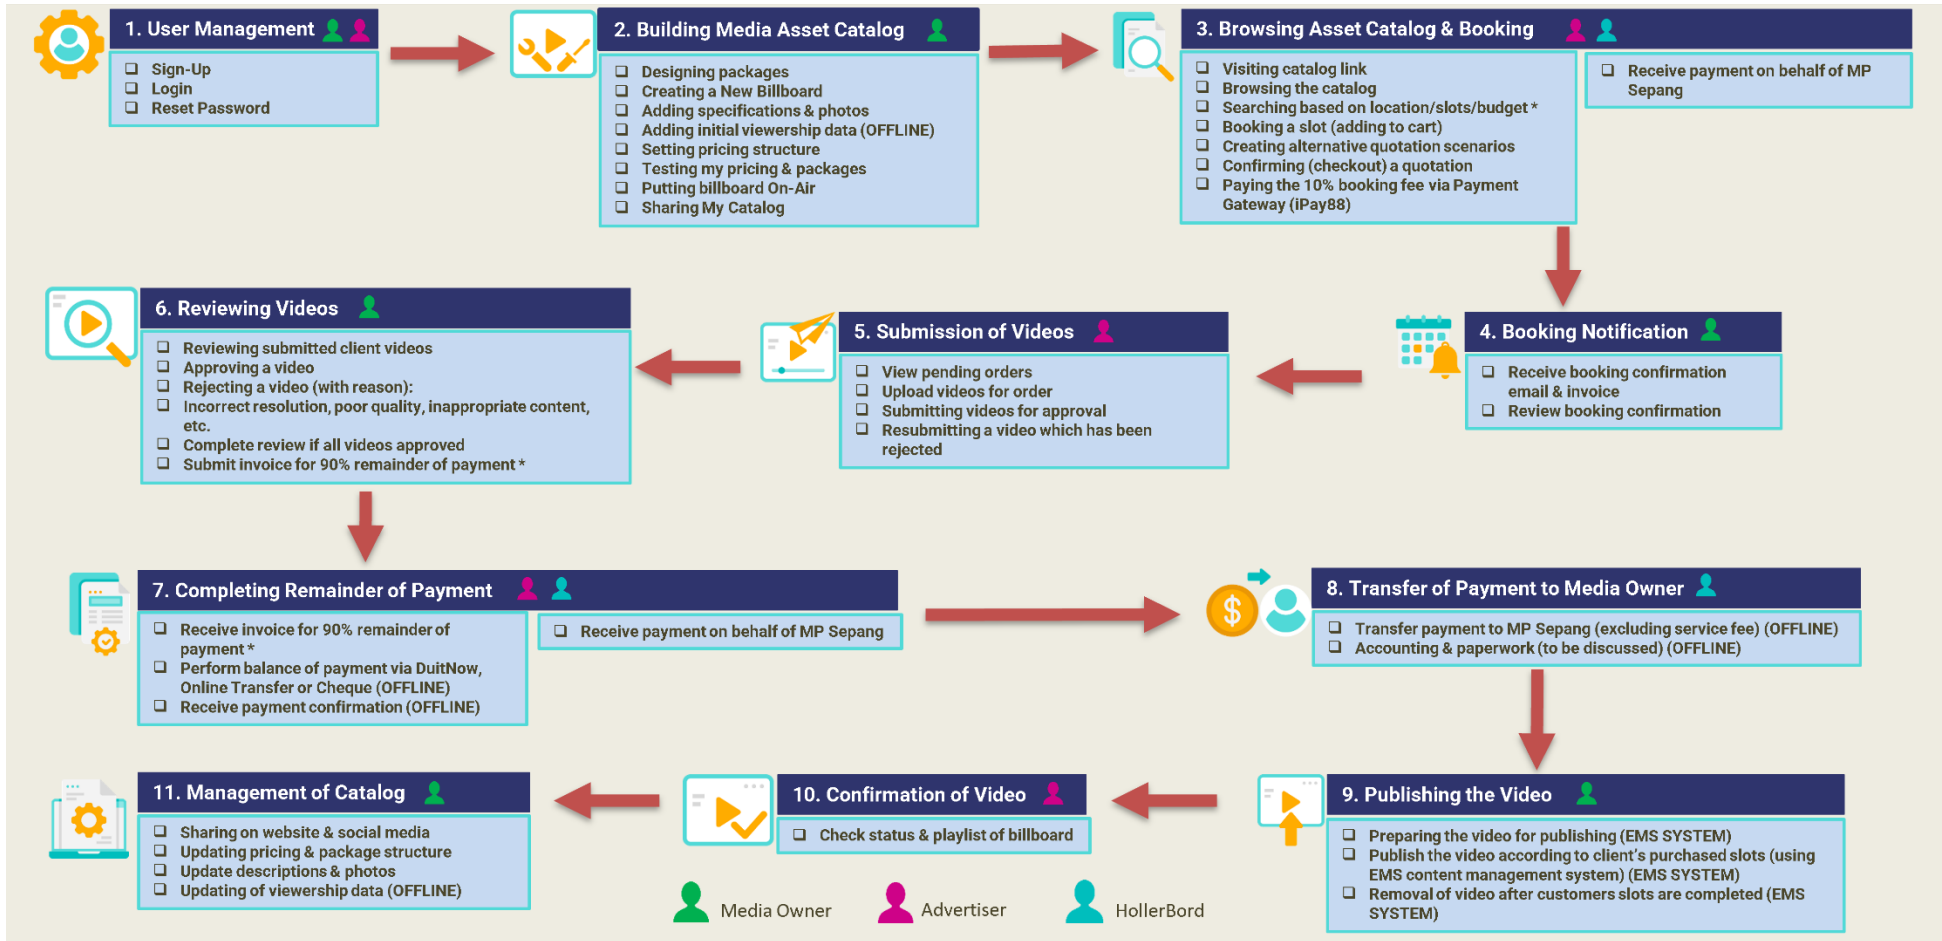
1. User Management

❑ Sign-Up
❑ Login
❑ Reset Password

2. Building Media Asset Catalog

❑ Designing packages
❑ Creating a New Billboard
❑ Adding specifications & photos
❑ Adding initial viewership data (OFFLINE)
❑ Setting pricing structure
❑ Testing my pricing & packages
❑ Putting billboard On-Air
❑ Sharing My Catalog

3. Browsing Asset Catalog & Booking

❑ Visiting catalog link
❑ Browsing the catalog
❑ Searching based on location/slots/budget *
❑ Booking a slot (adding to cart)
❑ Creating alternative quotation scenarios
❑ Confirming (checkout) a quotation
❑ Paying the 10% booking fee via Payment Gateway (iPay88)

❑ Receive payment on behalf of MP Sepang

6. Reviewing Videos

❑ Reviewing submitted client videos
❑ Approving a video
❑ Rejecting a video (with reason):
❑ Incorrect resolution, poor quality, inappropriate content, etc.
❑ Complete review if all videos approved
❑ Submit invoice for 90% remainder of payment *

5. Submission of Videos

❑ View pending orders
❑ Upload videos for order
❑ Submitting videos for approval
❑ Resubmitting a video which has been rejected

4. Booking Notification

❑ Receive booking confirmation email & invoice
❑ Review booking confirmation

7. Completing Remainder of Payment

❑ Receive invoice for 90% remainder of payment *
❑ Perform balance of payment via DuitNow, Online Transfer or Cheque (OFFLINE)
❑ Receive payment confirmation (OFFLINE)

❑ Receive payment on behalf of MP Sepang

8. Transfer of Payment to Media Owner

❑ Transfer payment to MP Sepang (excluding service fee) (OFFLINE)
❑ Accounting & paperwork (to be discussed) (OFFLINE)

11. Management of Catalog

❑ Sharing on website & social media
❑ Updating pricing & package structure
❑ Update descriptions & photos
❑ Updating of viewership data (OFFLINE)

10. Confirmation of Video

❑ Check status & playlist of billboard

9. Publishing the Video

❑ Preparing the video for publishing (EMS SYSTEM)
❑ Publish the video according to client's purchased slots (using EMS content management system) (EMS SYSTEM)
❑ Removal of video after customers slots are completed (EMS SYSTEM)

Media Owner
Advertiser
HollerBord